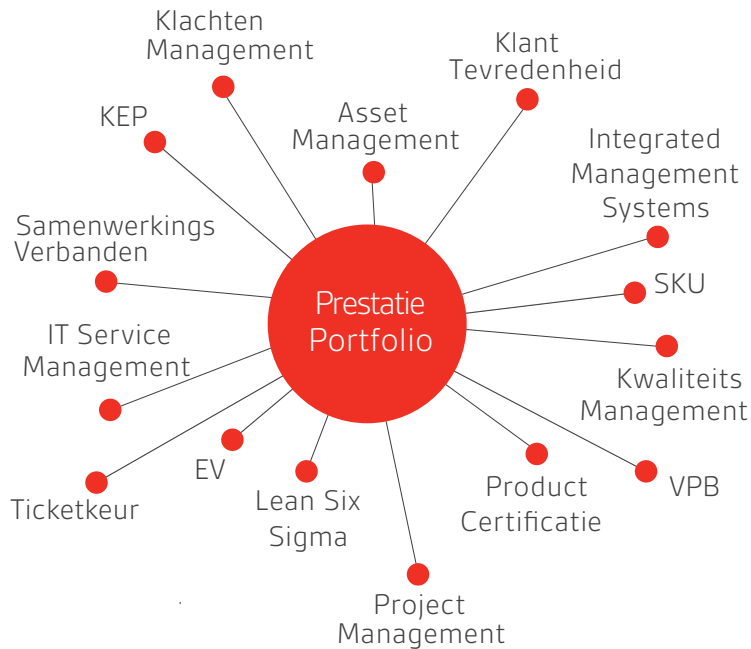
Klachten Management

Klant Tevredenheid

KEP

Asset Management

Integrated Management Systems

Samenwerkings Verbanden

SKU

Prestatie Portfolio

IT Service Management

Kwaliteits Management

EV

VPB

Ticketkeur

Lean Six Sigma

Product Certificatie

Project Management